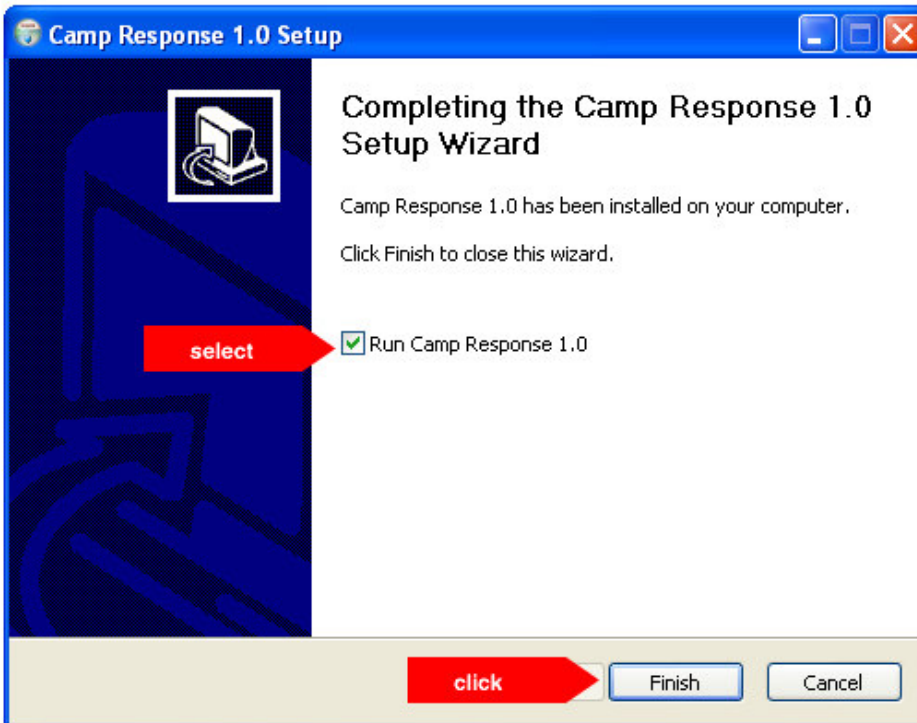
Camp Response 1.0 Setup

Completing the Camp Response 1.0 Setup Wizard

Camp Response 1.0 has been installed on your computer.

Click Finish to close this wizard.

select

Run Camp Response 1.0

click

Finish

Cancel